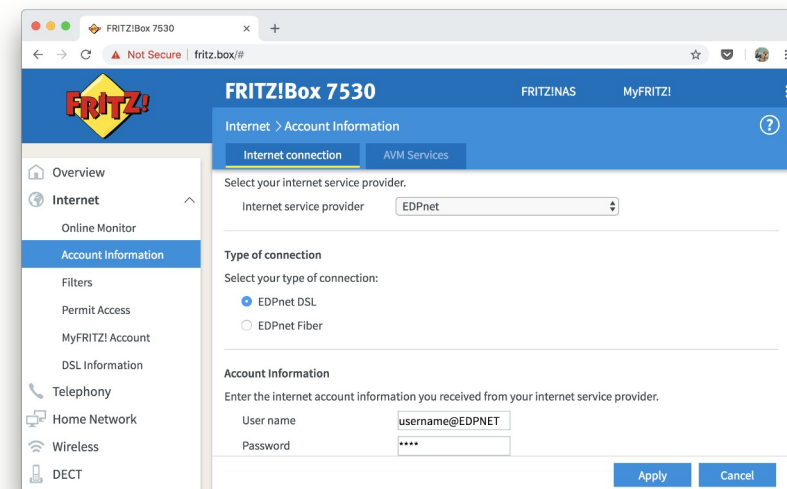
FRITZ!Box 7530

Not Secure | fritz.box/#

FRITZ!

FRITZ!Box 7530

FRITZ!NAS

MyFRITZ!

Internet > Account Information

?

Internet connection

AVM Services

Overview

Internet

Online Monitor

Account Information

Filters

Permit Access

MyFRITZ! Account

DSL Information

Telephony

Home Network

Wireless

DECT

Select your internet service provider.

Internet service provider | EDPnet

Type of connection

Select your type of connection:

EDPnet DSL

EDPnet Fiber

Account Information

Enter the internet account information you received from your internet service provider.

User name | username@EDPNET

Password | ****

Apply

Cancel